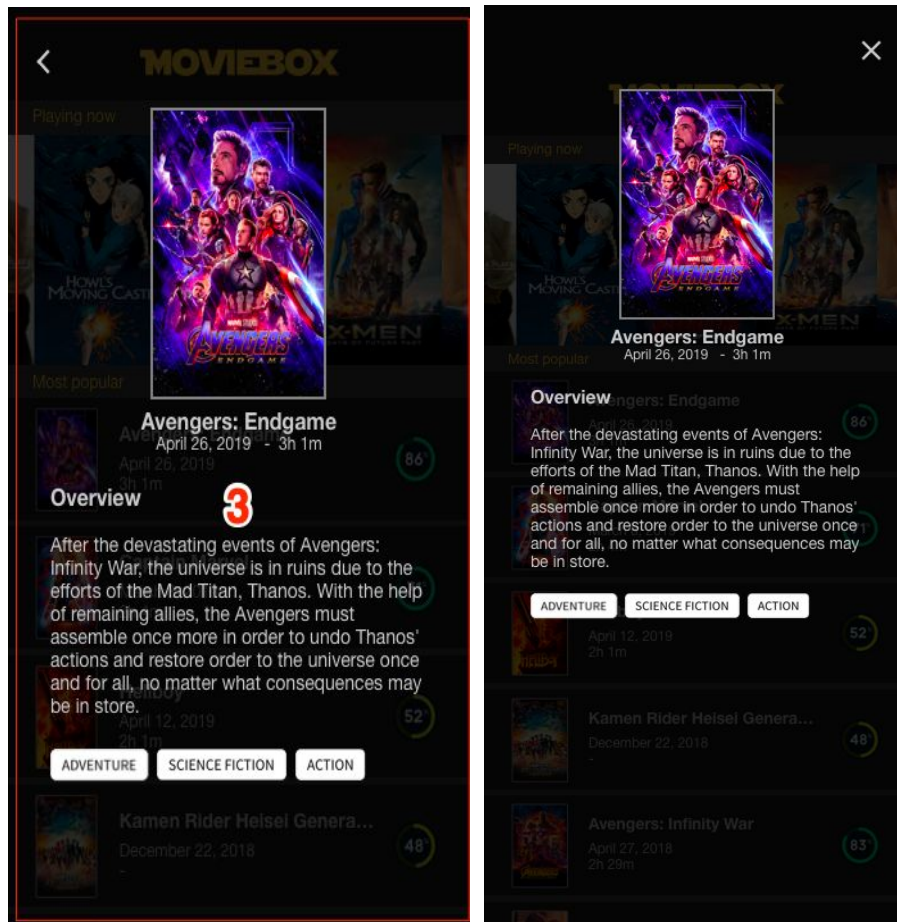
MOVIEBOX

Playing now

Avengers: Endgame
April 26, 2019 - 3h 1m

Most popular

86

Overview

3

After the devastating events of Avengers: Infinity War, the universe is in ruins due to the efforts of the Mad Titan, Thanos. With the help of remaining allies, the Avengers must assemble once more in order to undo Thanos' actions and restore order to the universe once and for all, no matter what consequences may be in store.

April 12, 2019
2h 1m

52

ADVENTURE
SCIENCE FICTION
ACTION

Kamen Rider Heisei Genera...
December 22, 2018

48

Playing now

Avengers: Endgame
April 26, 2019 - 3h 1m

Most popular

Overview

86

After the devastating events of Avengers: Infinity War, the universe is in ruins due to the efforts of the Mad Titan, Thanos. With the help of remaining allies, the Avengers must assemble once more in order to undo Thanos' actions and restore order to the universe once and for all, no matter what consequences may be in store.

ADVENTURE
SCIENCE FICTION
ACTION

April 12, 2019
2h 1m

52

Kamen Rider Heisei Genera...
December 22, 2018

48

Avengers: Infinity War
April 27, 2018
2h 29m

83